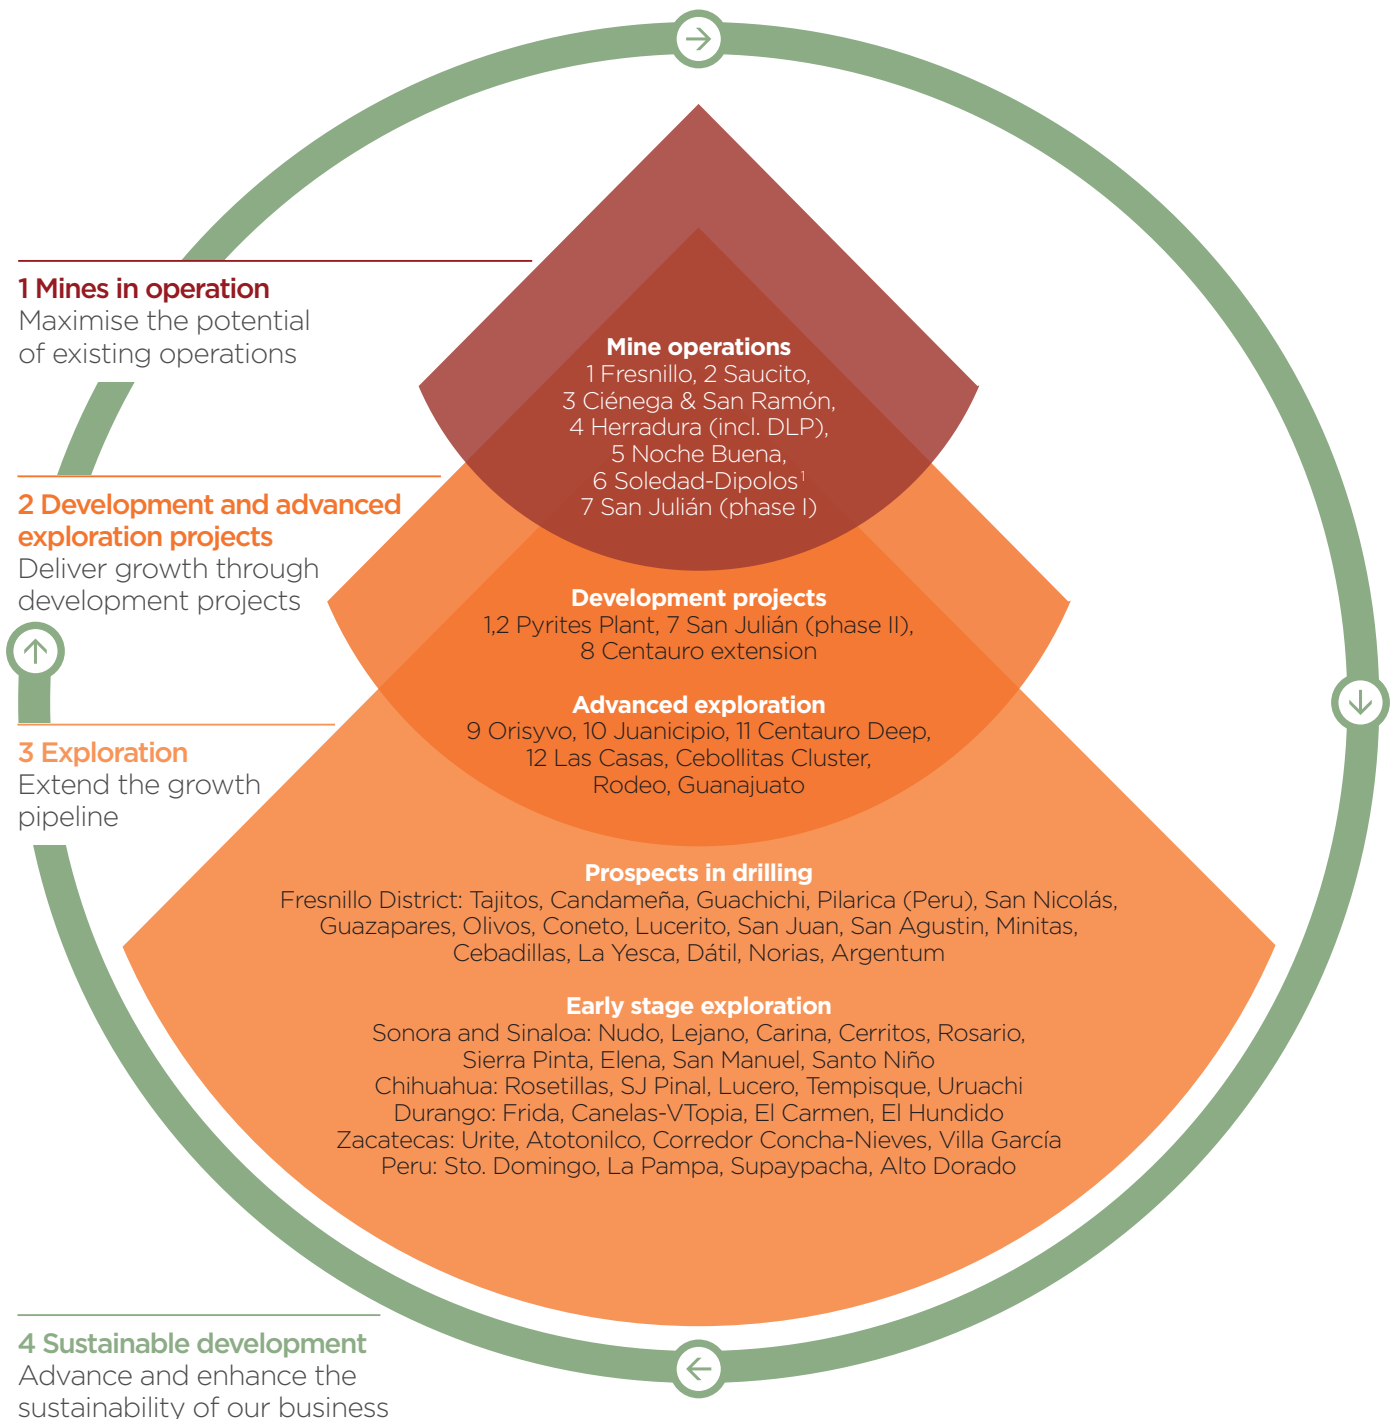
1 Mines in operation
Maximise the potential of existing operations

2 Development and advanced exploration projects
Deliver growth through development projects

3 Exploration
Extend the growth pipeline

4 Sustainable development
Advance and enhance the sustainability of our business

Mine operations
1 Fresnillo, 2 Saucito, 3 Ciénega & San Ramón, 4 Herradura (incl. DLP), 5 Noche Buena, 6 Soledad-Dipolos$^1$ 7 San Julián (phase I)

Development projects
1,2 Pyrites Plant, 7 San Julián (phase II), 8 Centauro extension

Advanced exploration
9 Orisyvo, 10 Juanicipio, 11 Centauro Deep, 12 Las Casas, Cebollitas Cluster, Rodeo, Guanajuato

Prospects in drilling
Fresnillo District: Tajitos, Candameña, Guachichi, Pilarica (Peru), San Nicolás, Guazapares, Olivos, Coneto, Lucerito, San Juan, San Agustin, Minitas, Cebadillas, La Yesca, Dátil, Norias, Argentum

Early stage exploration
Sonora and Sinaloa: Nudo, Lejano, Carina, Cerritos, Rosario, Sierra Pinta, Elena, San Manuel, Santo Niño
Chihuahua: Rosetillas, SJ Pinal, Lucero, Tempisque, Uruachi
Durango: Frida, Canelas-VTopia, El Carmen, El Hundido
Zacatecas: Urite, Atotonilco, Corredor Concha-Nieves, Villa García
Peru: Sto. Domingo, La Pampa, Supaypacha, Alto Dorado